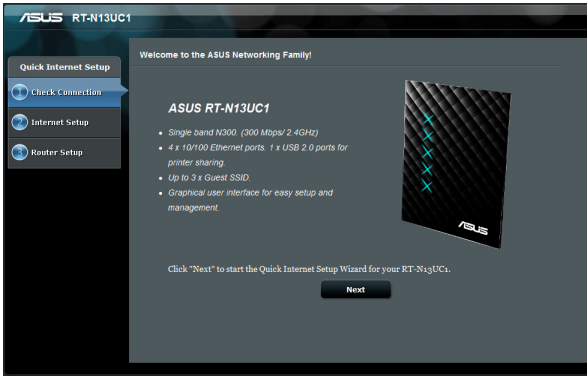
ASUS RT-N13UC1

Quick Internet Setup

1 Check Connection

2 Internet Setup

3 Router Setup

Welcome to the ASUS Networking Family!

ASUS RT-N13UC1

- Single band N300. (300 Mbps/ 2.4GHz)
- 4 x 10/100 Ethernet ports. 1 x USB 2.0 ports for printer sharing.
- Up to 3 x Guest SSID.
- Graphical user interface for easy setup and management.

ASUS

Click "Next" to start the Quick Internet Setup Wizard for your RT-N13UC1.

Next